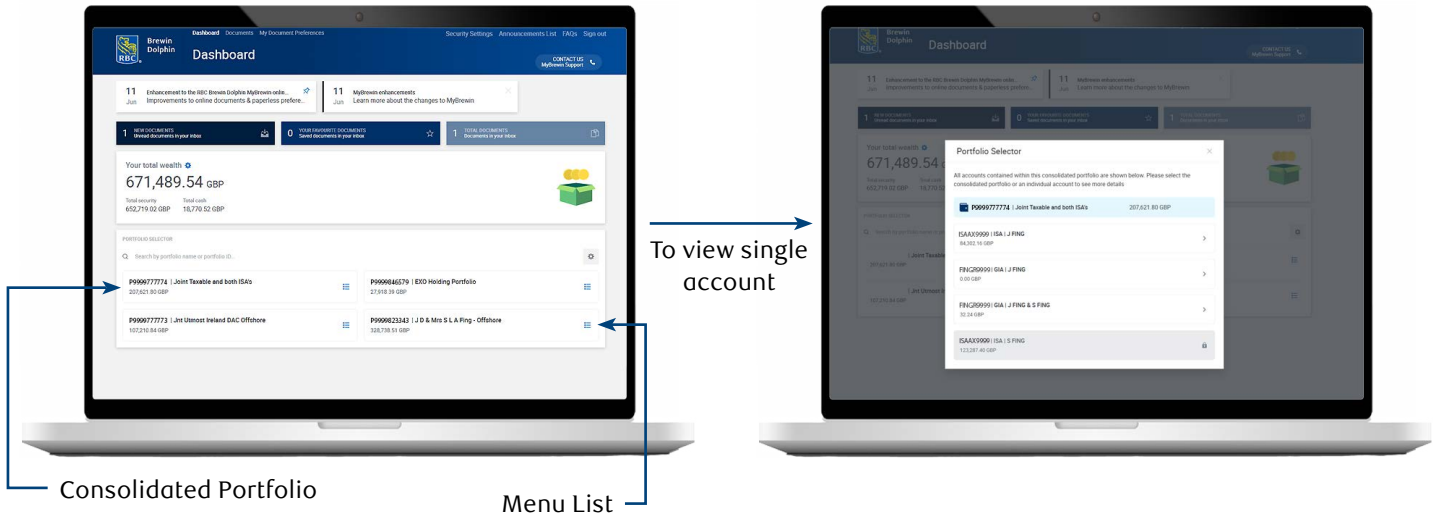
RBC Brewin Dolphin

Dashboard Documents My Document Preferences

Security Settings Announcements List FAQs Sign out

Dashboard

CONTACT US
MyBrewin Support

11 Jun Enhancement to the RBC Brewin Dolphin MyBrewin onlin...
Improvements to online documents & paperless prefere...

11 Jun MyBrewin enhancements
Learn more about the changes to MyBrewin

1 NEW DOCUMENTS
Unread documents in your inbox

0 YOUR FAVOURITE DOCUMENTS
Saved documents in your inbox

1 TOTAL DOCUMENTS
Documents in your inbox

Your total wealth

671,489.54 GBP

Total security 652,719.02 GBP
Total cash 18,770.52 GBP

PORTFOLIO SELECTOR

Search by portfolio name or portfolio ID...

P9999777774 | Joint Taxable and both ISA's
207,621.80 GBP

P9999846579 | EXO Holding Portfolio
27,918.39 GBP

P9999777773 | Jnt Utmost Ireland DAC Offshore
107,210.84 GBP

P9999823343 | J D & Mrs S L A Fing - Offshore
328,738.51 GBP

Consolidated Portfolio

Menu List

To view single account

RBC Brewin Dolphin

Dashboard

CONTACT US
MyBrewin Support

Portfolio Selector

All accounts contained within this consolidated portfolio are shown below. Please select the consolidated portfolio or an individual account to see more details

P9999777774 | Joint Taxable and both ISA's 207,621.80 GBP

ISAAX9999 | ISA | J FING
84,302.16 GBP

FINGR9999 | GIA | J FING
0.00 GBP

FINGR9999 | GIA | J FING & S FING
32.24 GBP

ISAAX9999 | ISA | S FING
123,287.40 GBP